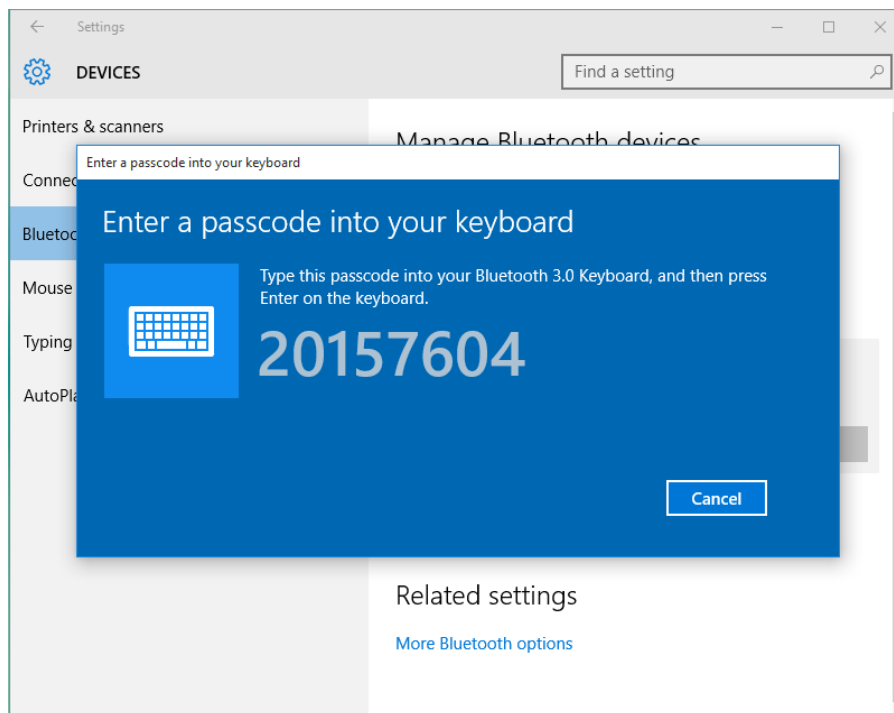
Settings

DEVICES

Find a setting

Printers & scanners

Connec

Blueto

Mouse

Typing

AutoPla

Manage Bluetooth devices

Enter a passcode into your keyboard

Enter a passcode into your keyboard

Type this passcode into your Bluetooth 3.0 Keyboard, and then press Enter on the keyboard.

20157604

Cancel

Related settings

More Bluetooth options